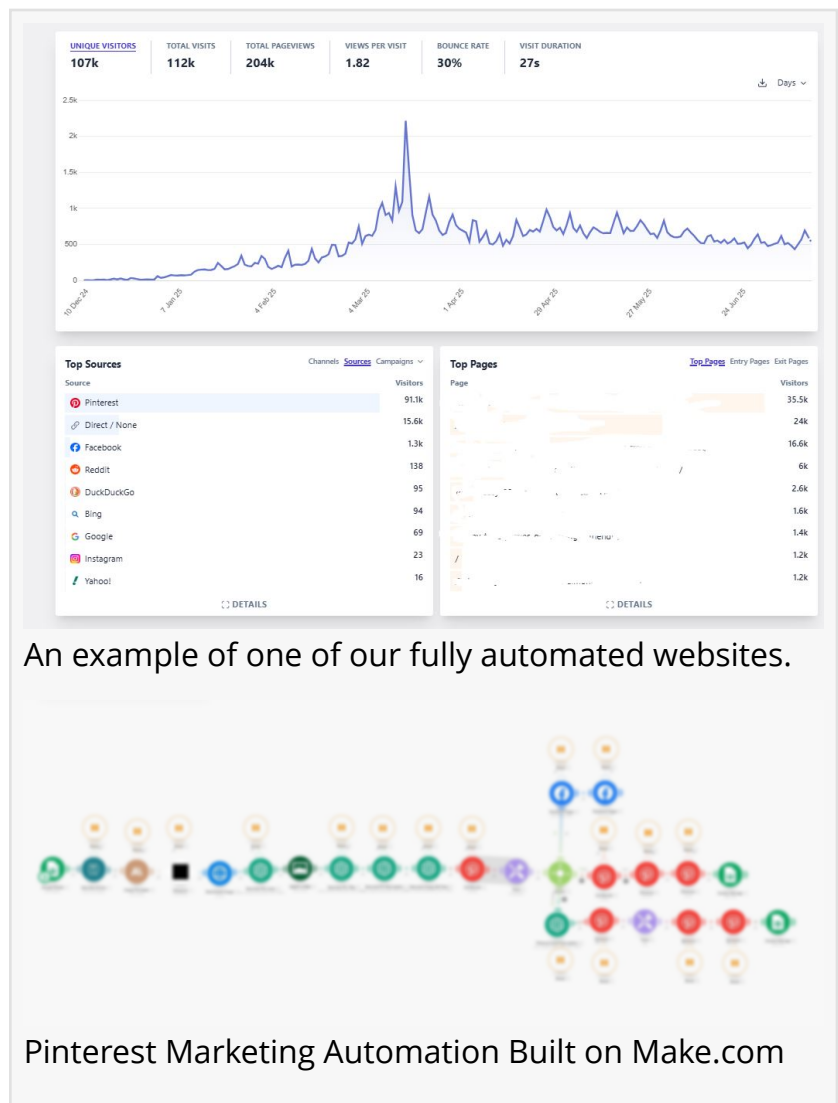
| UNIQUE VISITORS | TOTAL VISITS | TOTAL PAGEVIEWS | VIEWS PER VISIT | BOUNCE RATE | VISIT DURATION |
|---|---|---|---|---|---|
| 107k | 112k | 204k | 1.82 | 30% | 27s |

Days

2.5k
2k
1.5k
1k
500
0

10 Dec 24
7 Jan 25
4 Feb 25
4 Mar 25
1 Apr 25
29 Apr 25
27 May 25
24 Jun 25

Top Sources
Channels Sources Campaigns

| Source | Visitors |
|---|---|
| Pinterest | 91.1k |
| Direct / None | 15.6k |
| Facebook | 1.3k |
| Reddit | 138 |
| DuckDuckGo | 95 |
| Bing | 94 |
| Google | 69 |
| Instagram | 23 |
| Yahoo! | 16 |

DETAILS

Top Pages
Top Pages Entry Pages Exit Pages

| Page | Visitors |
|---|---|
| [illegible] | 35.5k |
| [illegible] | 24k |
| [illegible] | 16.6k |
| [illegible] | 6k |
| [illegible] | 2.6k |
| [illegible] | 1.6k |
| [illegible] | 1.4k |
| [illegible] | 1.2k |
| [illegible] | 1.2k |

DETAILS

An example of one of our fully automated websites.

Pinterest Marketing Automation Built on Make.com